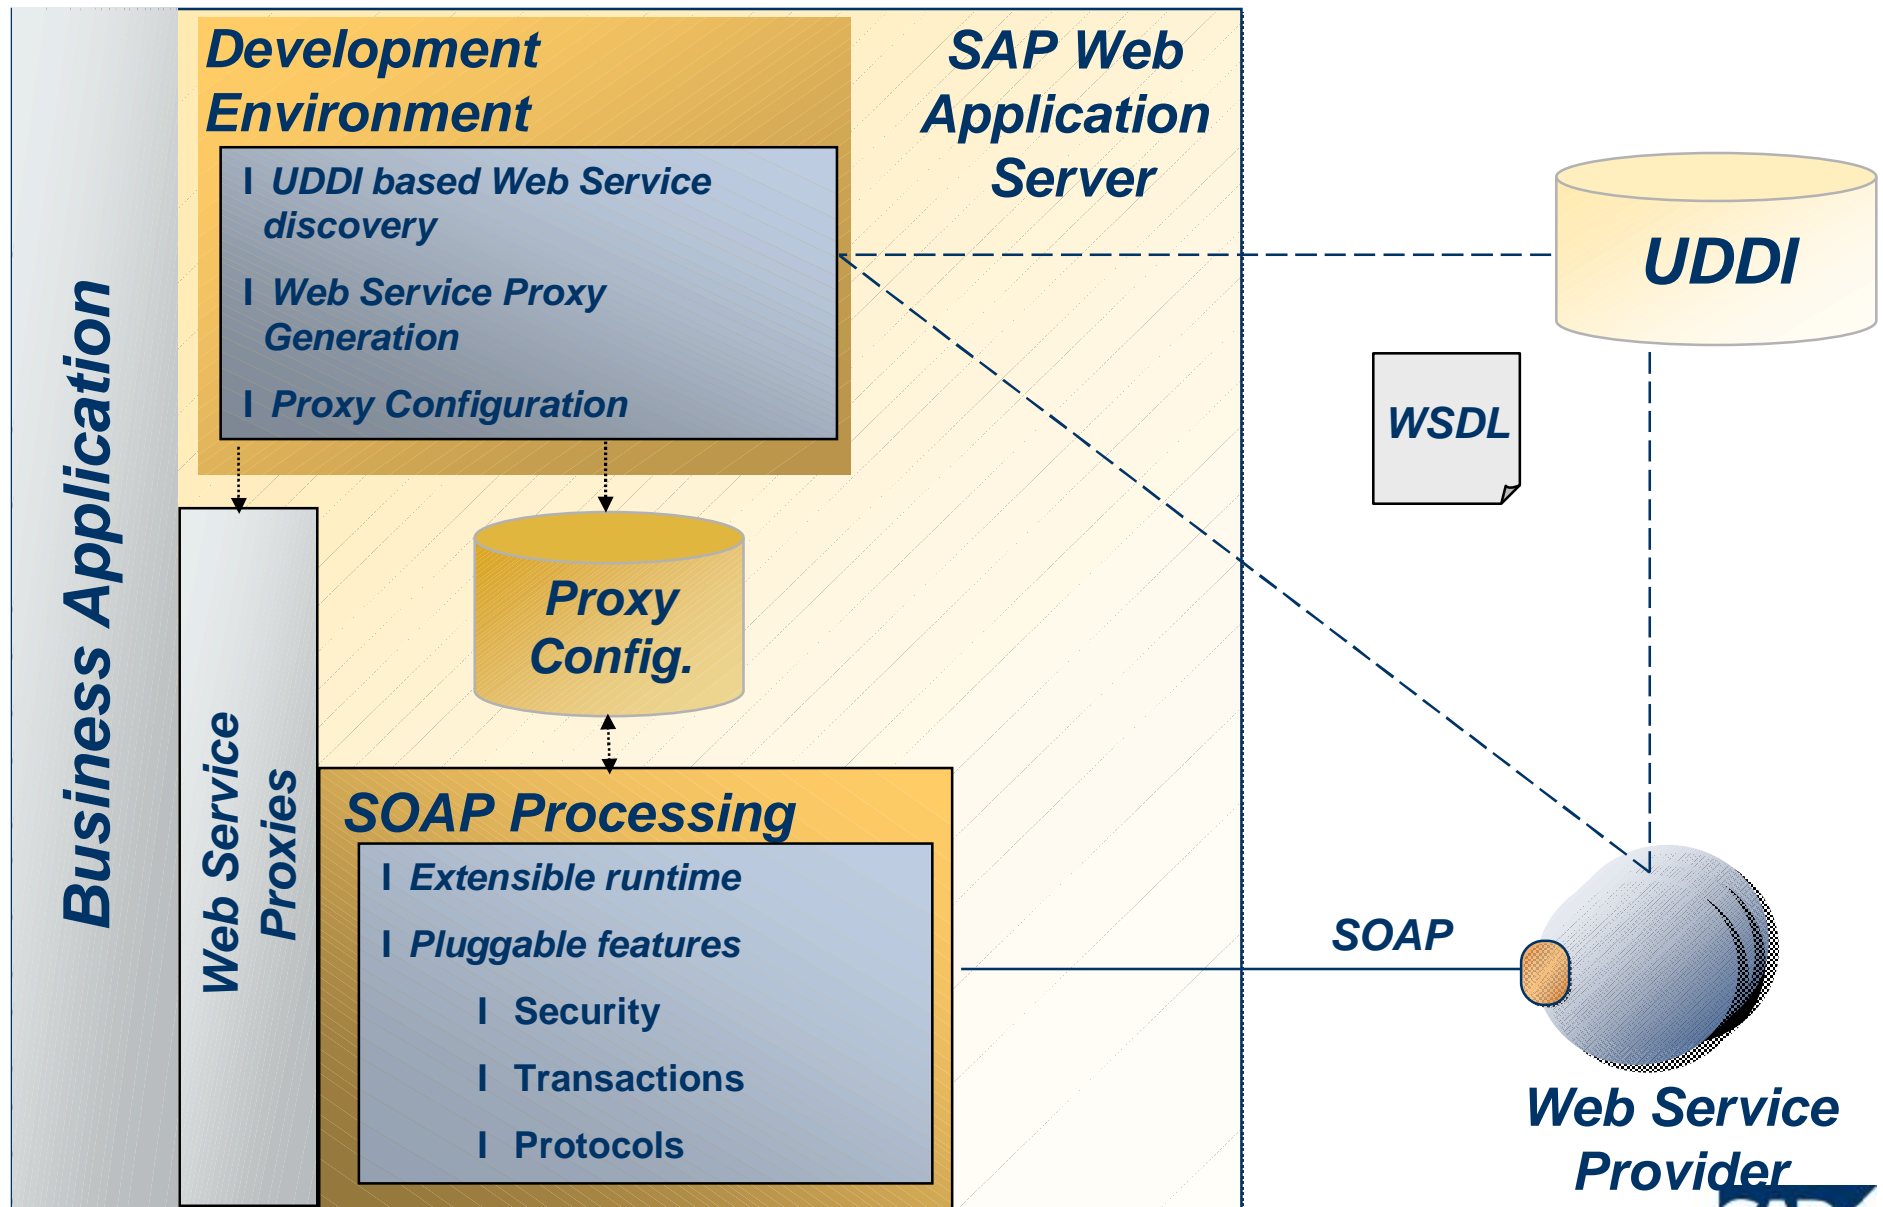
Business Application

Development Environment

- UDDI based Web Service discovery
- Web Service Proxy Generation
- Proxy Configuration

SAP Web Application Server

UDDI

WSDL

Web Service Proxies

Proxy Config.

SOAP Processing

- Extensible runtime
- Pluggable features
  - Security
  - Transactions
  - Protocols

SOAP

Web Service Provider